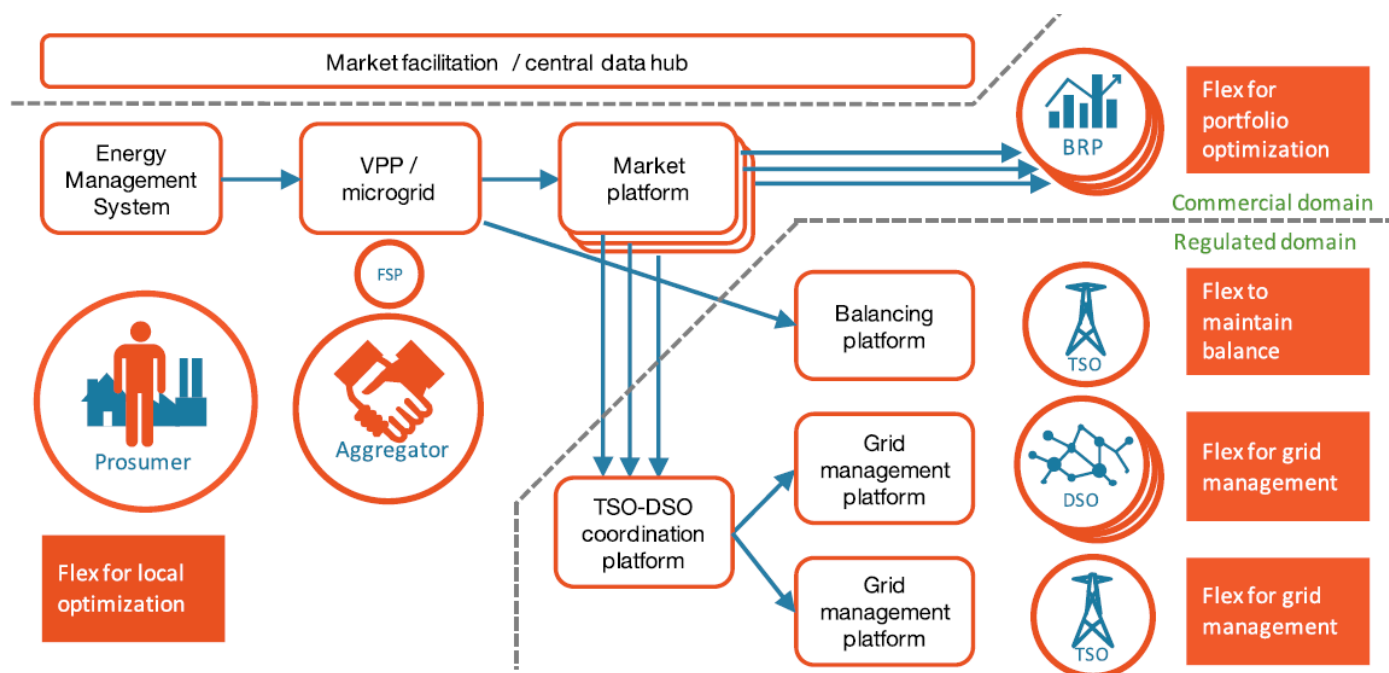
Market facilitation / central data hub

Energy Management System

VPP / microgrid

Market platform

BRP

Flex for portfolio optimization

Commercial domain

Regulated domain

FSP

Prosumer

Aggregator

Balancing platform

TSO

Flex to maintain balance

Grid management platform

DSO

Flex for grid management

TSO-DSO coordination platform

Grid management platform

TSO

Flex for grid management

Flex for local optimization